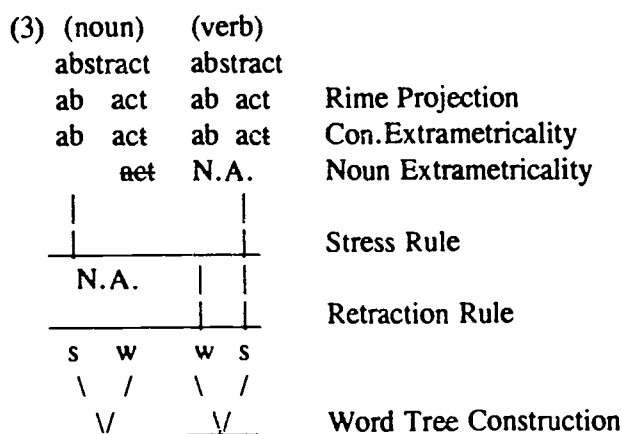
(3) (noun) (verb)

abstract abstract

ab act ab act Rime Projection

ab act ab act Con.Extrametricality

~~act~~ N.A. Noun Extrametricality

Stress Rule

N.A.

Retraction Rule

s w w s

Word Tree Construction